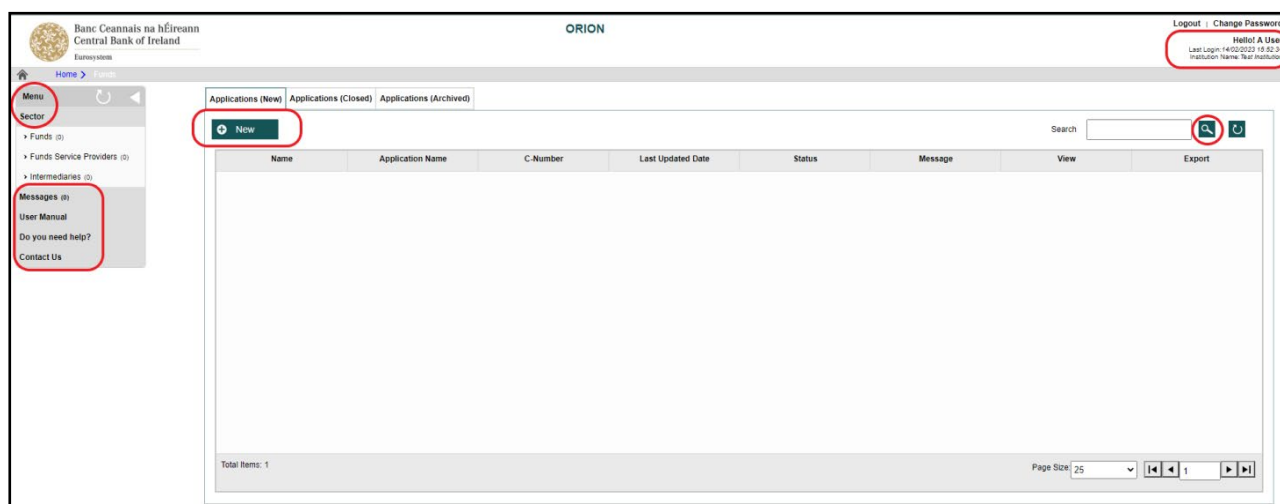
Banc Ceannais na hÉireann
Central Bank of Ireland
Eurosystem

ORION

Logout | Change Passwo
Hello! A Use
Last Login:14/02/2023 15:52:3
Institution Name: Test Institutio

Home > Funds

Menu
Sector
› Funds (0)
› Funds Service Providers (0)
› Intermediaries (0)
Messages (0)
User Manual
Do you need help?
Contact Us

Applications (New) | Applications (Closed) | Applications (Archived)

New

Search

| Name | Application Name | C-Number | Last Updated Date | Status | Message | View | Export |
|---|---|---|---|---|---|---|---|

Total Items: 1

Page Size: 25

1